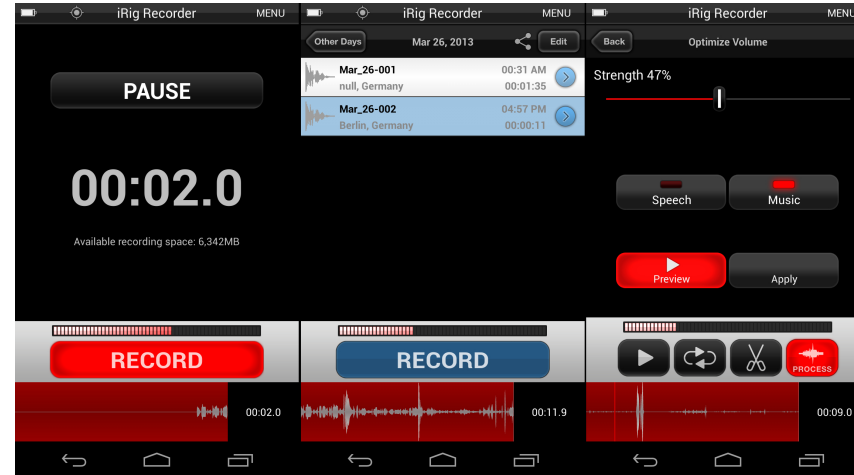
iRig Recorder MENU

PAUSE

00:02.0

Available recording space: 6,342MB

RECORD

00:02.0

iRig Recorder MENU

Other Days Mar 26, 2013 Edit

Mar_26-001 00:31 AM
null, Germany 00:01:35

Mar_26-002 04:57 PM
Berlin, Germany 00:00:11

RECORD

00:11.9

iRig Recorder MENU

Back Optimize Volume

Strength 47%

Speech Music

Preview Apply

PROCESS

00:09.0